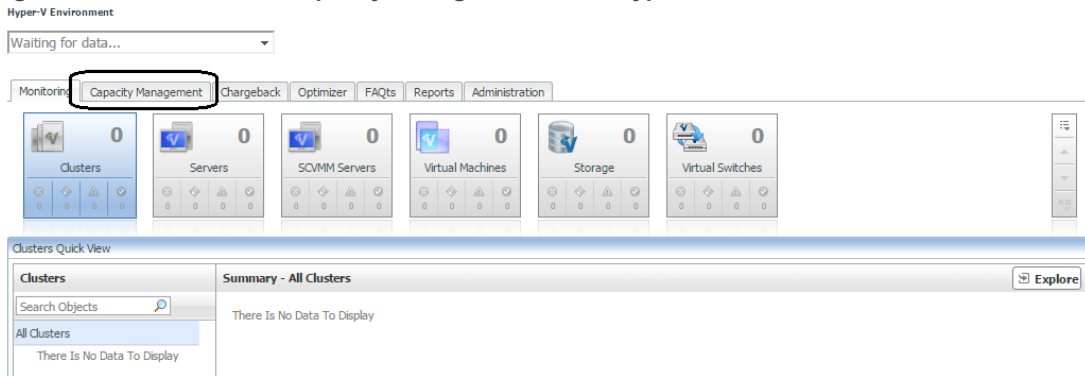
Hyper-V Environment

Waiting for data...

Monitoring | Capacity Management | Chargeback | Optimizer | FAQts | Reports | Administration

0
Clusters
0 0 0 0

0
Servers
0 0 0 0

0
SCVMM Servers
0 0 0 0

0
Virtual Machines
0 0 0 0

0
Storage
0 0 0 0

0
Virtual Switches
0 0 0 0

Clusters Quick View

Clusters

Search Objects

All Clusters

There Is No Data To Display

Summary - All Clusters

Explore

There Is No Data To Display